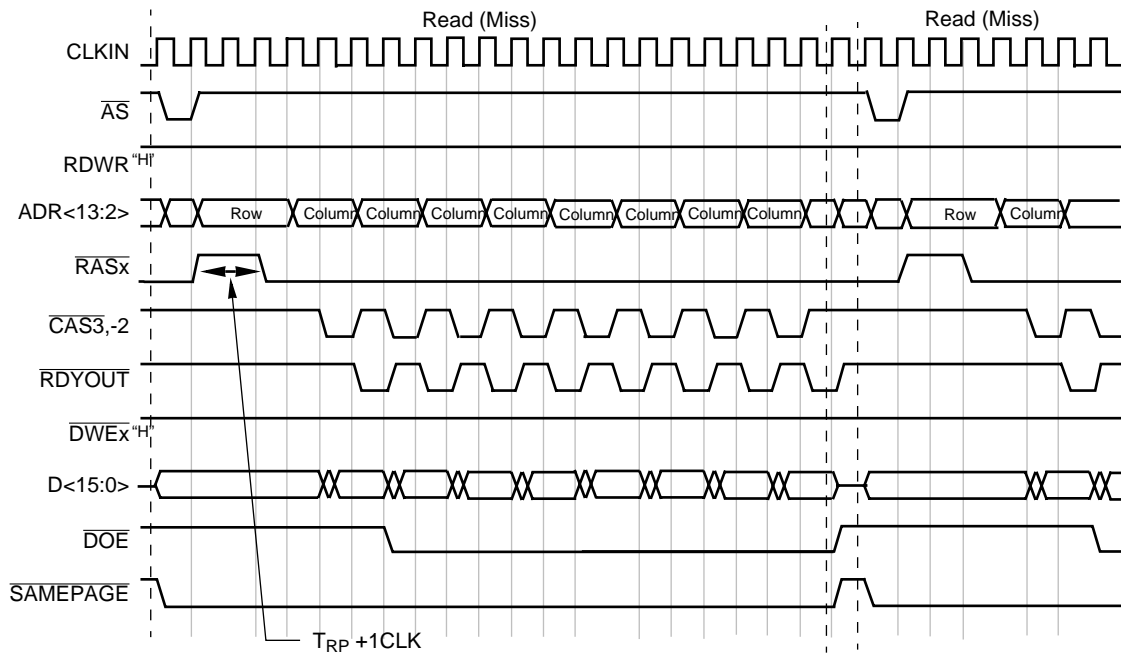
Read (Miss)

Read (Miss)

CLKIN

$\overline{AS}$

RDWR "H"

ADR<13:2>

Row

Column

Column

Column

Column

Column

Column

Column

Column

Row

Column

$\overline{RASx}$

$\overline{CAS3}$,-2

$\overline{RDYOUT}$

$\overline{DWEx}$ "H"

D<15:0>

$\overline{DOE}$

$\overline{SAMEPAGE}$

$T_{RP}$ +1CLK